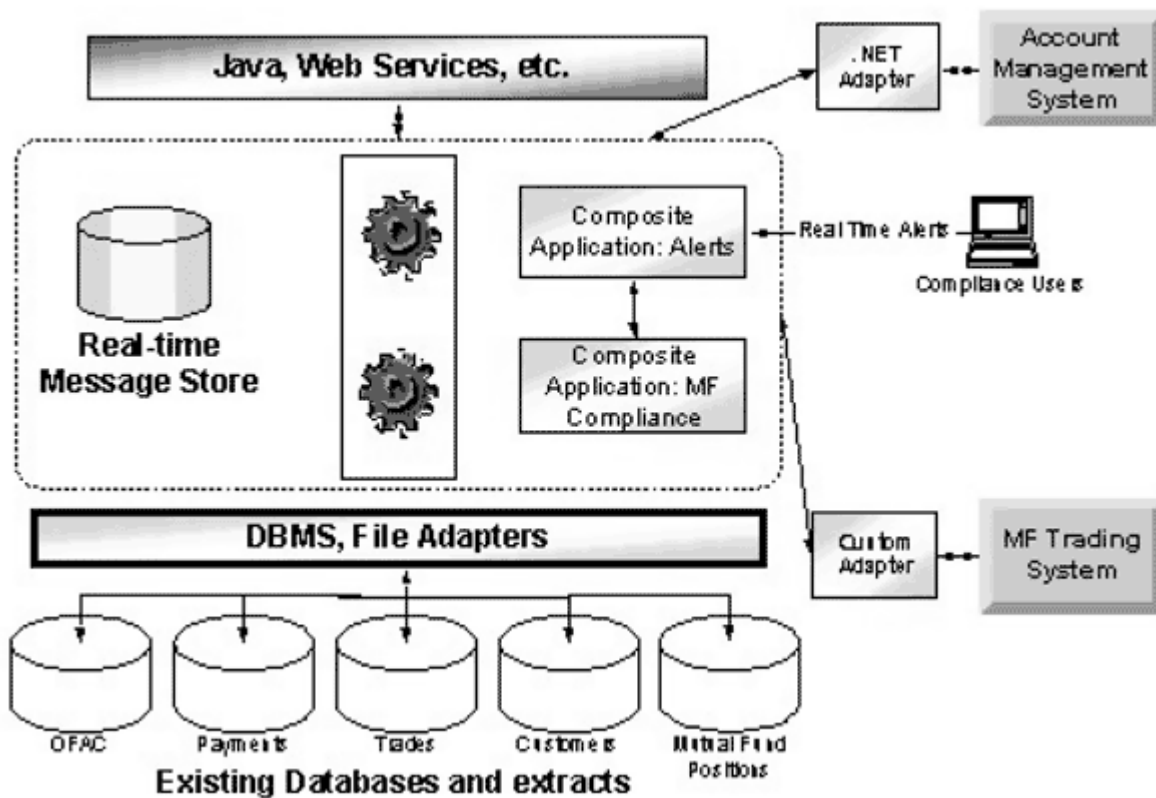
Java, Web Services, etc.

.NET Adapter

Account Management System

Real-time Message Store

Composite Application: Alerts

Real Time Alerts

Compliance Users

Composite Application: MF Compliance

DBMS, File Adapters

Custom Adapter

MF Trading System

OFAC

Payments

Trades

Customers

Mutual Fund Positions

Existing Databases and extracts